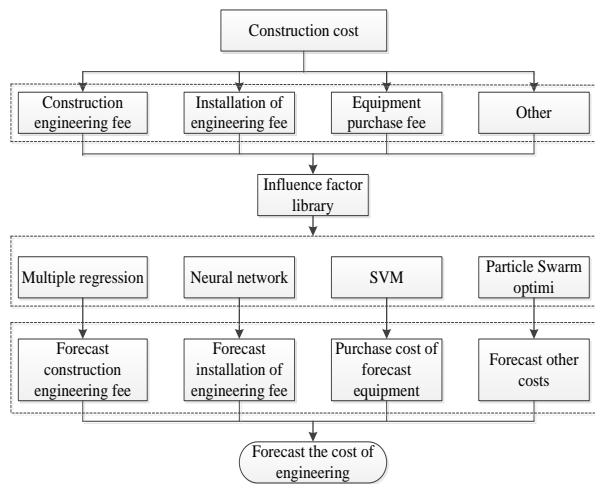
Construction cost

Construction engineering fee

Installation of engineering fee

Equipment purchase fee

Other

Influence factor library

Multiple regression

Neural network

SVM

Particle Swarm optimi

Forecast construction engineering fee

Forecast installation of engineering fee

Purchase cost of forecast equipment

Forecast other costs

Forecast the cost of engineering